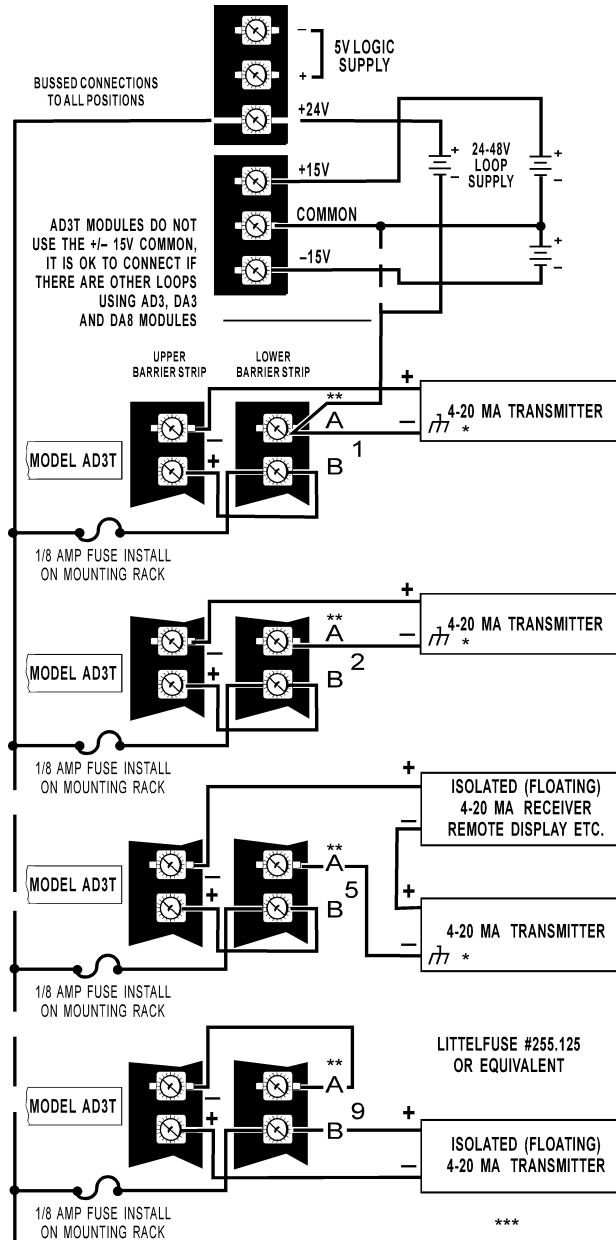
–
+
5V LOGIC SUPPLY

BUSSED CONNECTIONS TO ALL POSITIONS

+24V

24-48V LOOP SUPPLY

+15V

COMMON

–15V

AD3T MODULES DO NOT USE THE +/– 15V COMMON, IT IS OK TO CONNECT IF THERE ARE OTHER LOOPS USING AD3, DA3 AND DA8 MODULES

UPPER BARRIER STRIP

LOWER BARRIER STRIP

+
**
A
–
4-20 MA TRANSMITTER
*
MODEL AD3T
–
+
1
B

1/8 AMP FUSE INSTALL ON MOUNTING RACK

+
**
A
–
4-20 MA TRANSMITTER
*
MODEL AD3T
–
+
2
B

1/8 AMP FUSE INSTALL ON MOUNTING RACK

+
ISOLATED (FLOATING) 4-20 MA RECEIVER REMOTE DISPLAY ETC.
–
**
A
MODEL AD3T
–
+
5
B
+
–
4-20 MA TRANSMITTER
*

1/8 AMP FUSE INSTALL ON MOUNTING RACK

LITTELFUSE #255.125 OR EQUIVALENT

**
A
MODEL AD3T
+
9
B
+
–
ISOLATED (FLOATING) 4-20 MA TRANSMITTER

1/8 AMP FUSE INSTALL ON MOUNTING RACK

***